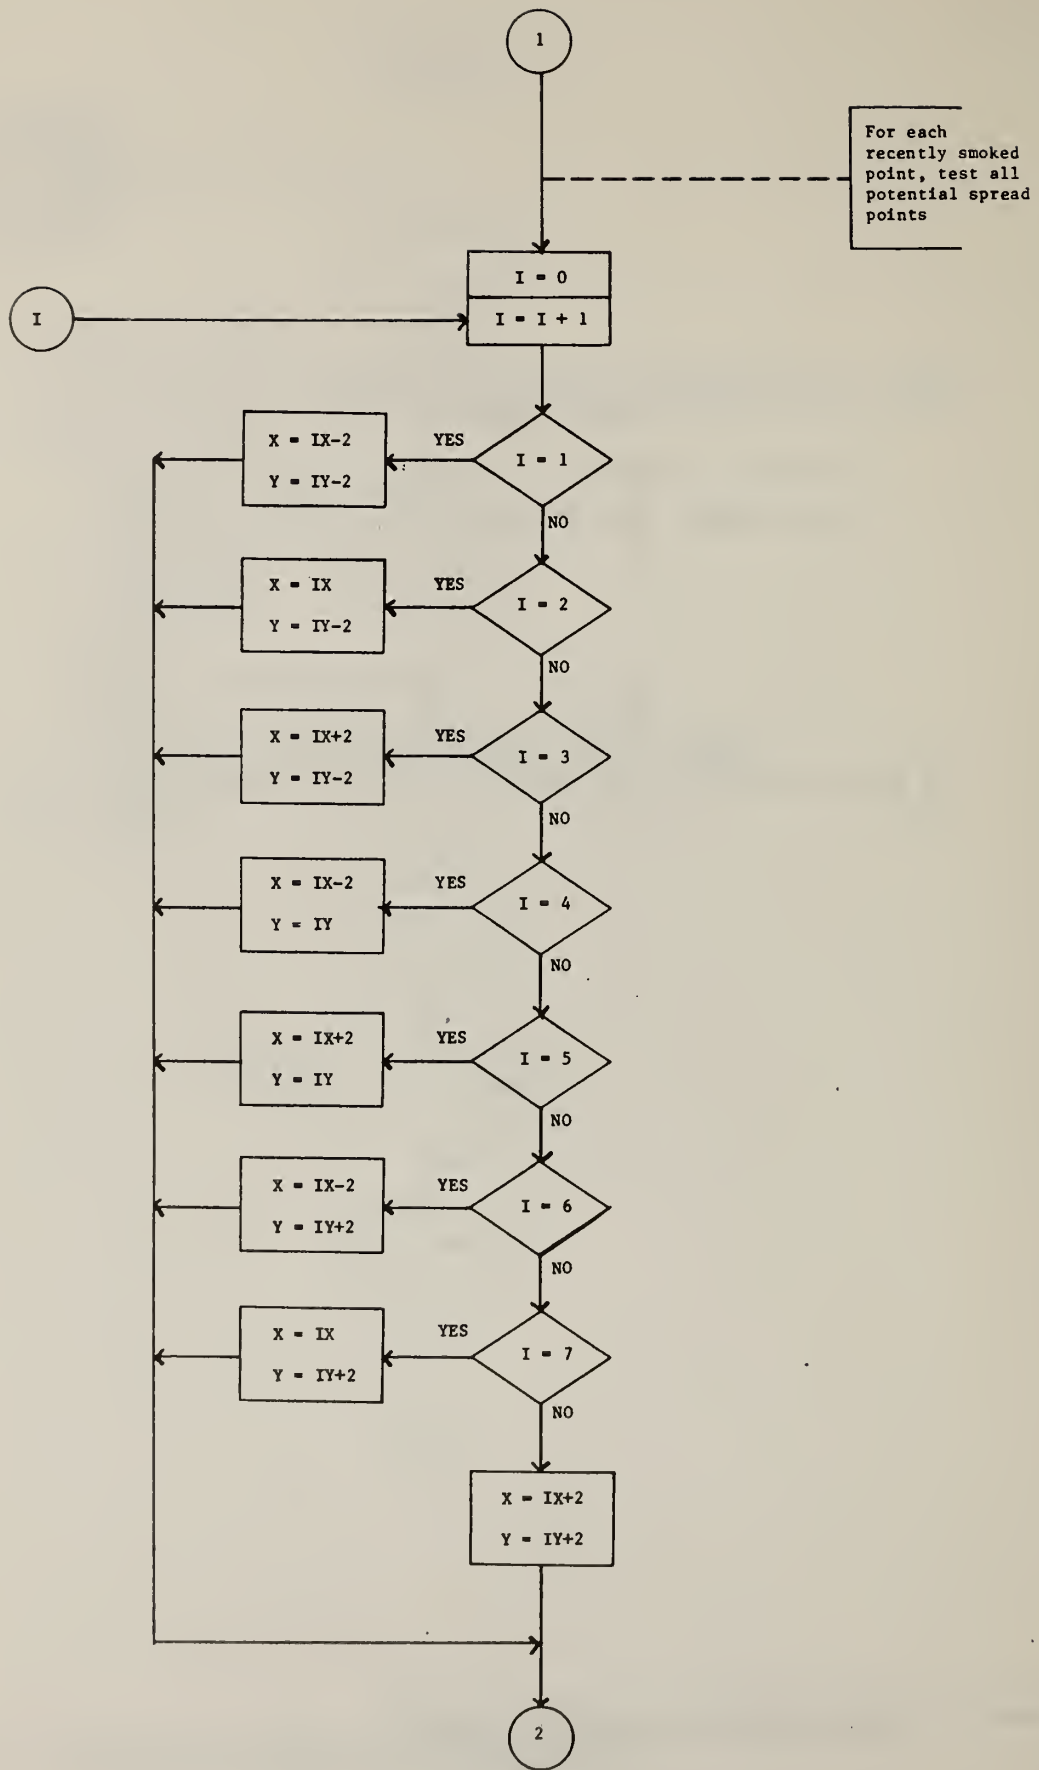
1

For each recently smoked point, test all potential spread points

I = 0

I

I = I + 1

X = IX-2
Y = IY-2

YES

I = 1

NO

X = IX
Y = IY-2

YES

I = 2

NO

X = IX+2
Y = IY-2

YES

I = 3

NO

X = IX-2
Y = IY

YES

I = 4

NO

X = IX+2
Y = IY

YES

I = 5

NO

X = IX-2
Y = IY+2

YES

I = 6

NO

X = IX
Y = IY+2

YES

I = 7

NO

X = IX+2
Y = IY+2

2